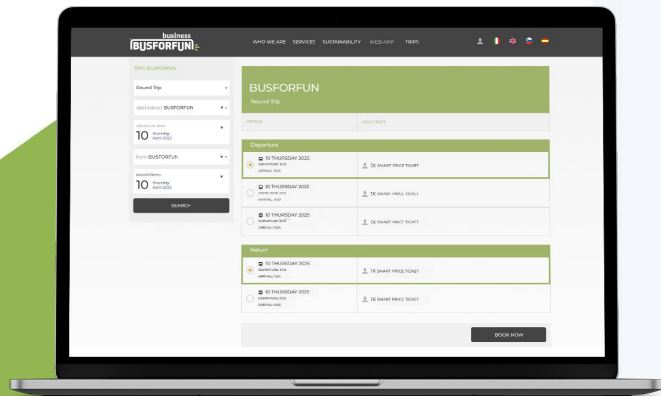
business
BUSFORFUN

WHO WE ARE SERVICES SUSTAINABILITY WEB-APP TRIPS

TRIP BUSFORFUN

Round Trip

destination BUSFORFUN

10 thursday April 2025

from BUSFORFUN

10 thursday April 2025

SEARCH

BUSFORFUN

Round Trip

Departure

10 THURSDAY 2025
DEPARTURE
ARRIVAL

1X SMART PRICE TICKET

10 THURSDAY 2025
DEPARTURE
ARRIVAL

1X SMART PRICE TICKET

10 THURSDAY 2025
DEPARTURE
ARRIVAL

1X SMART PRICE TICKET

Return

10 THURSDAY 2025
DEPARTURE
ARRIVAL

1X SMART PRICE TICKET

10 THURSDAY 2025
DEPARTURE
ARRIVAL

1X SMART PRICE TICKET

BOOK NOW